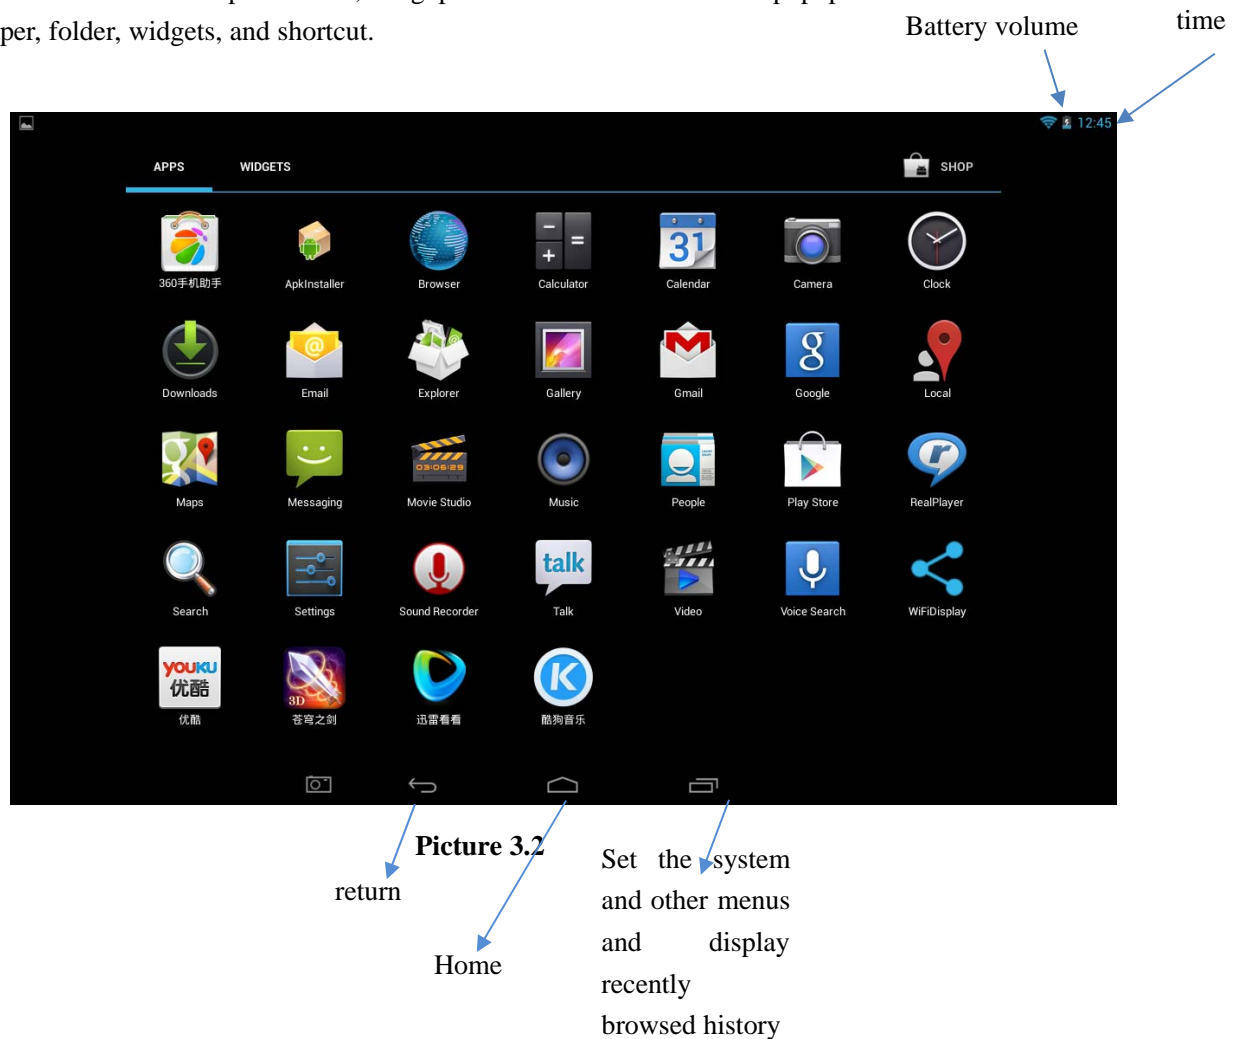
per, folder, widgets, and shortcut.

Battery volume

time

12:45

APPS

WIDGETS

SHOP

360手机助手

ApkInstaller

Browser

Calculator

Calendar

Camera

Clock

Downloads

Email

Explorer

Gallery

Gmail

Google

Local

Maps

Messaging

Movie Studio

Music

People

Play Store

RealPlayer

Search

Settings

Sound Recorder

Talk

Video

Voice Search

WiFiDisplay

优酷

苍穹之剑

迅雷看看

酷狗音乐

Picture 3.2

return

Home

Set the system and other menus and display recently browsed history